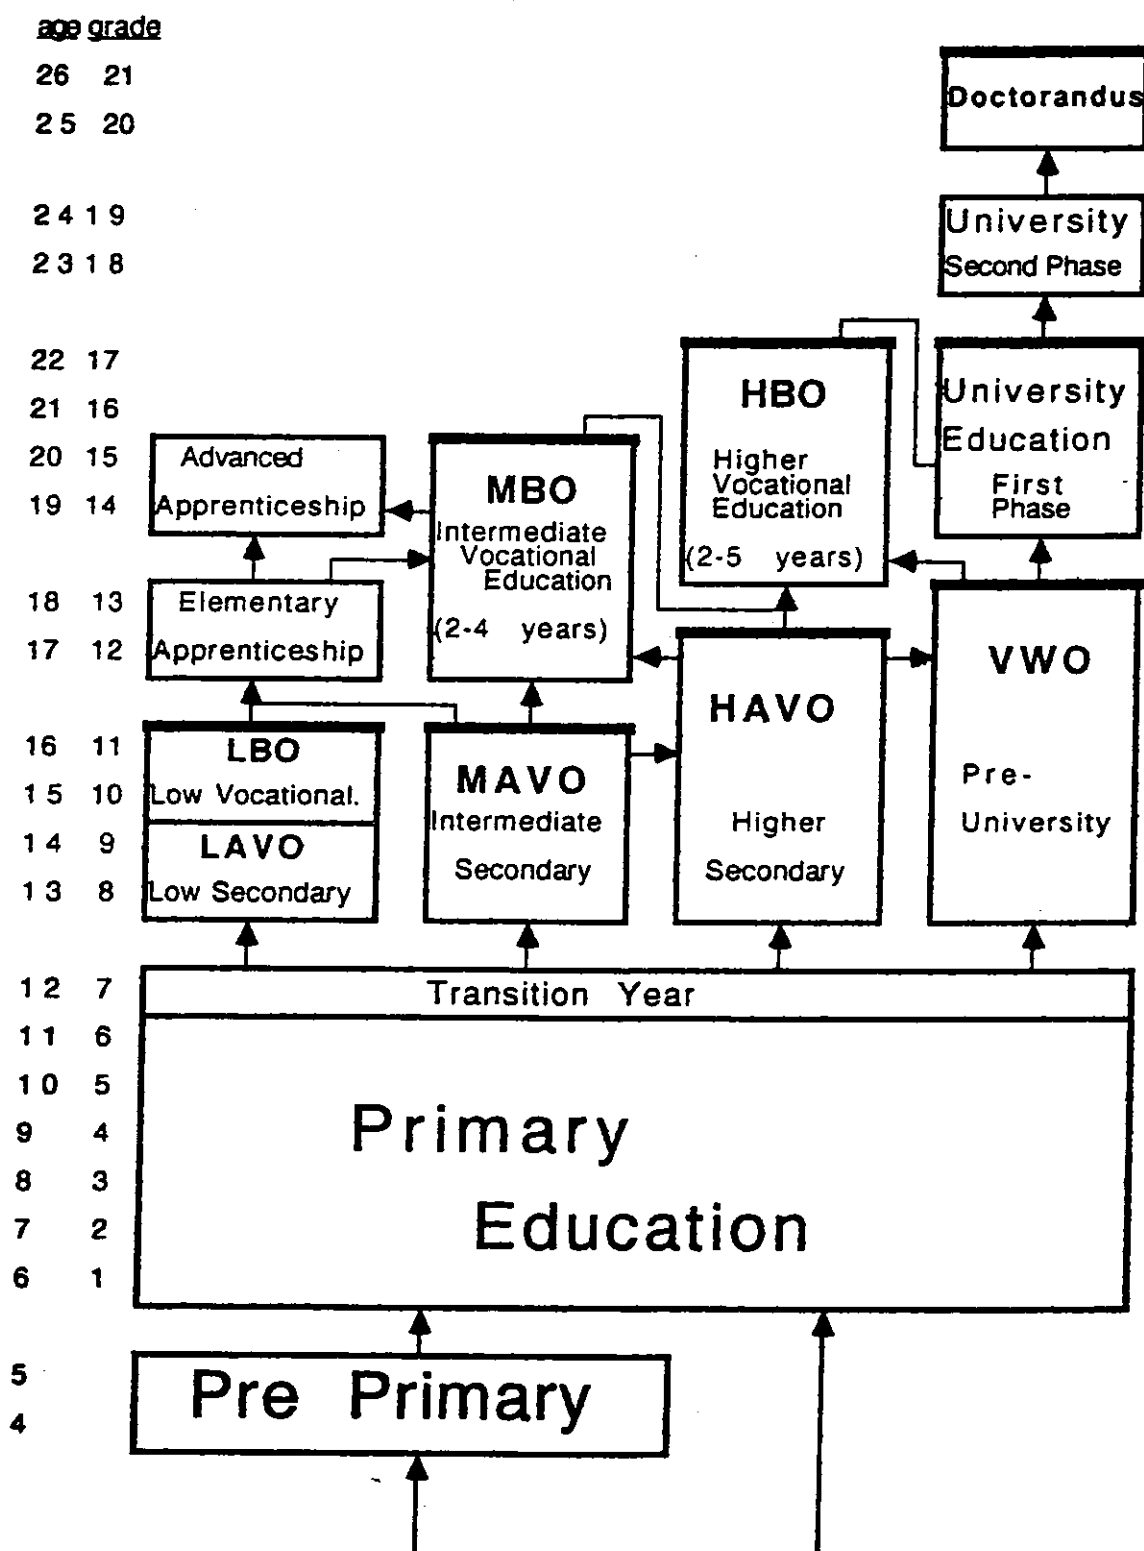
age grade
26 21
25 20
24 19
23 18
22 17
21 16
20 15
19 14
18 13
17 12
16 11
15 10
14 9
13 8
12 7
11 6
10 5
9 4
8 3
7 2
6 1
5
4

Doctorandus

University Second Phase

HBO Higher Vocational Education (2-5 years)

University Education First Phase

Advanced Apprenticeship

MBO Intermediate Vocational Education (2-4 years)

Elementary Apprenticeship

HAVO Higher Secondary

VWO Pre-University

LBO Low Vocational.

LAVO Low Secondary

MAVO Intermediate Secondary

Transition Year

Primary Education

Pre Primary